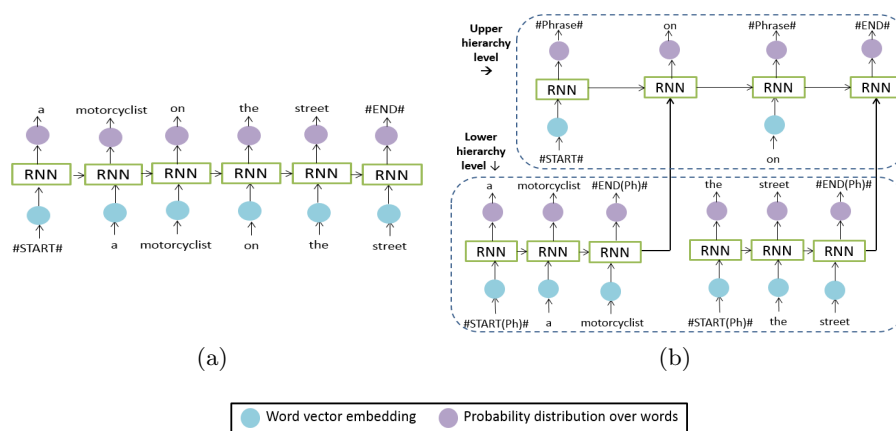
a motorcyclist on the street #END#

RNN RNN RNN RNN RNN RNN

#START# a motorcyclist on the street

(a)

Upper hierarchy level →

#Phrase# on #Phrase# #END#

RNN RNN RNN RNN

#START# on

Lower hierarchy level ↓

a motorcyclist #END(Ph)# the street #END(Ph)#

RNN RNN RNN RNN RNN RNN

#START(Ph)# a motorcyclist #START(Ph)# the street

(b)

Word vector embedding Probability distribution over words